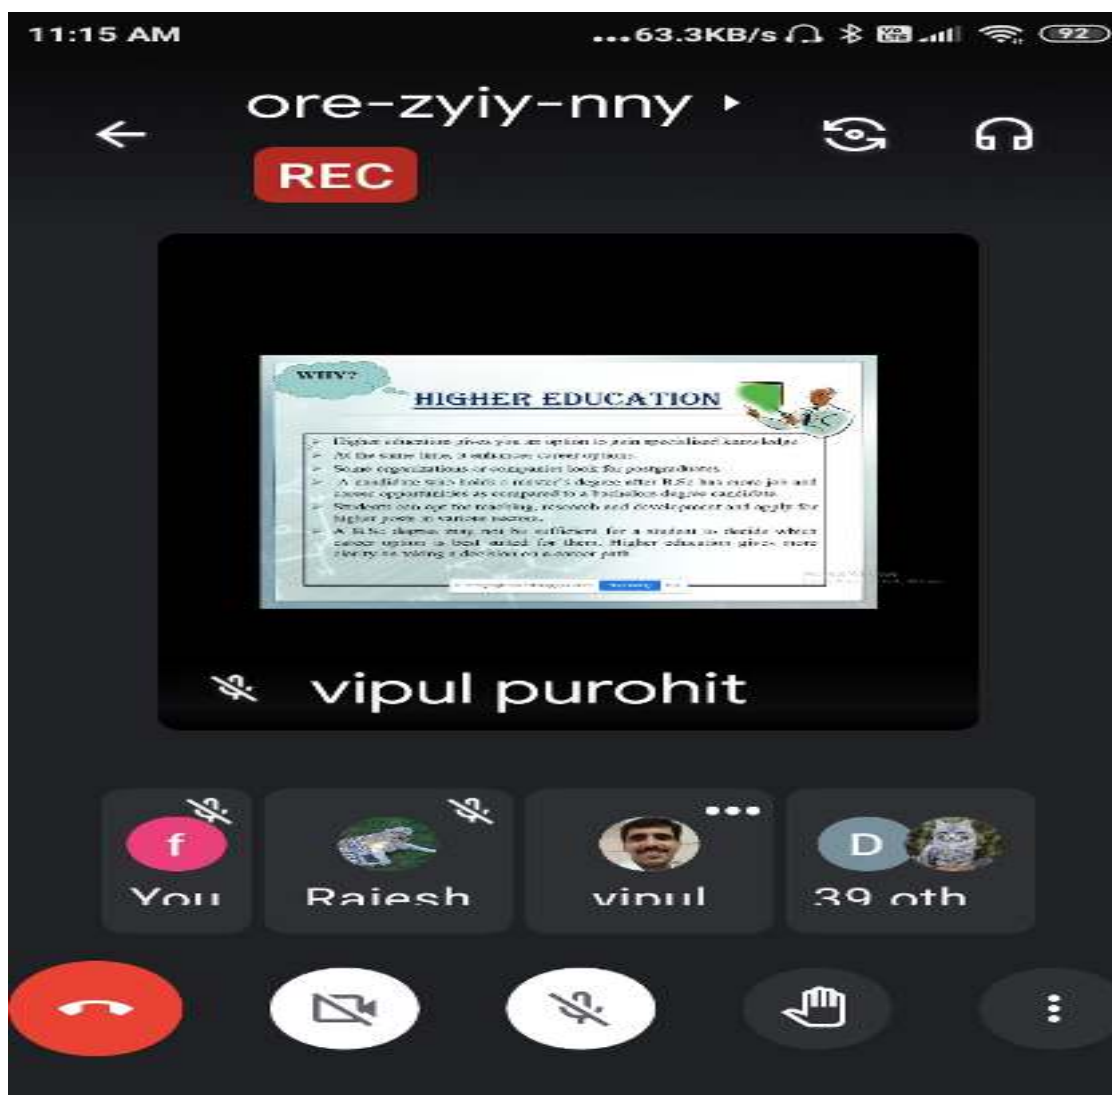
11:15 AM

...63.3KB/s

92

ore-zyiy-nny

REC

WHY?

HIGHER EDUCATION

➢ Higher education gives you an option to gain specialized knowledge.
➢ At the same time, it enhances career options.
➢ Some organizations or companies look for postgraduates.
➢ A candidate who holds a master's degree after B.Sc has more job and career opportunities as compared to a bachelors degree candidate.
➢ Students can opt for teaching, research and development and apply for higher posts in various sectors.
➢ A B.Sc degree may not be sufficient for a student to decide which career option is best suited for them. Higher education gives more clarity in taking a decision on a career path.

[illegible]

vipul purohit

f

You

Rajesh

vipul

D

39 oth